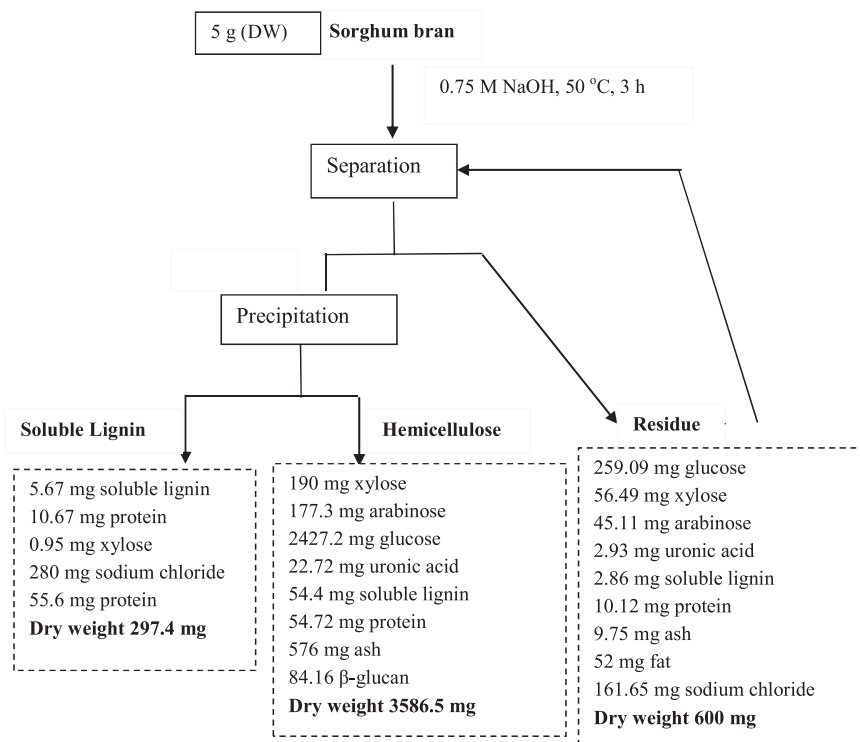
5 g (DW) **Sorghum bran**

0.75 M NaOH, 50 °C, 3 h

Separation

Precipitation

**Soluble Lignin**

5.67 mg soluble lignin
10.67 mg protein
0.95 mg xylose
280 mg sodium chloride
55.6 mg protein
**Dry weight 297.4 mg**

**Hemicellulose**

190 mg xylose
177.3 mg arabinose
2427.2 mg glucose
22.72 mg uronic acid
54.4 mg soluble lignin
54.72 mg protein
576 mg ash
84.16 β-glucan
**Dry weight 3586.5 mg**

**Residue**

259.09 mg glucose
56.49 mg xylose
45.11 mg arabinose
2.93 mg uronic acid
2.86 mg soluble lignin
10.12 mg protein
9.75 mg ash
52 mg fat
161.65 mg sodium chloride
**Dry weight 600 mg**